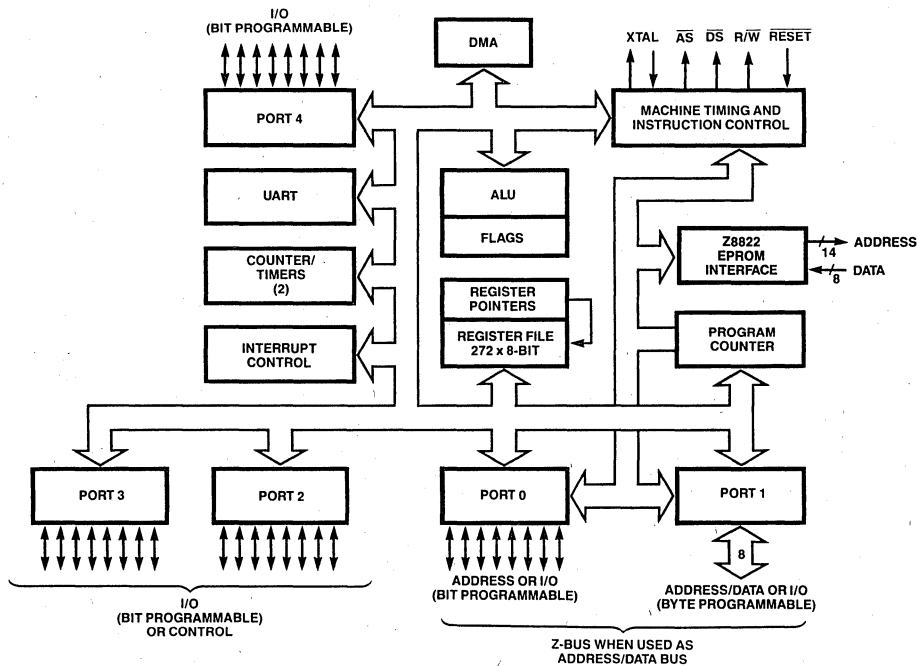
I/O
(BIT PROGRAMMABLE)

DMA

XTAL $\overline{AS}$ $\overline{DS}$ $R/\overline{W}$ $\overline{RESET}$

PORT 4

MACHINE TIMING AND INSTRUCTION CONTROL

UART

ALU

FLAGS

COUNTER/ TIMERS (2)

Z8822 EPROM INTERFACE

14 ADDRESS

8 DATA

REGISTER POINTERS

REGISTER FILE 272 x 8-BIT

INTERRUPT CONTROL

PROGRAM COUNTER

PORT 3

PORT 2

PORT 0

PORT 1

8

I/O
(BIT PROGRAMMABLE)
OR CONTROL

ADDRESS OR I/O
(BIT PROGRAMMABLE)

ADDRESS/DATA OR I/O
(BYTE PROGRAMMABLE)

Z-BUS WHEN USED AS
ADDRESS/DATA BUS